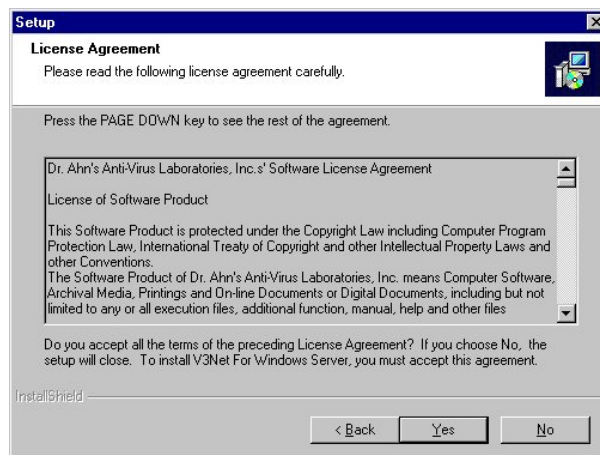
Setup

License Agreement

Please read the following license agreement carefully.

Press the PAGE DOWN key to see the rest of the agreement.

Dr. Ahn's Anti-Virus Laboratories, Inc.s' Software License Agreement

License of Software Product

This Software Product is protected under the Copyright Law including Computer Program Protection Law, International Treaty of Copyright and other Intellectual Property Laws and other Conventions.
The Software Product of Dr. Ahn's Anti-Virus Laboratories, Inc. means Computer Software, Archival Media, Printings and On-line Documents or Digital Documents, including but not limited to any or all execution files, additional function, manual, help and other files

Do you accept all the terms of the preceding License Agreement? If you choose No, the setup will close. To install V3Net For Windows Server, you must accept this agreement.

InstallShield

< Back | Yes | No